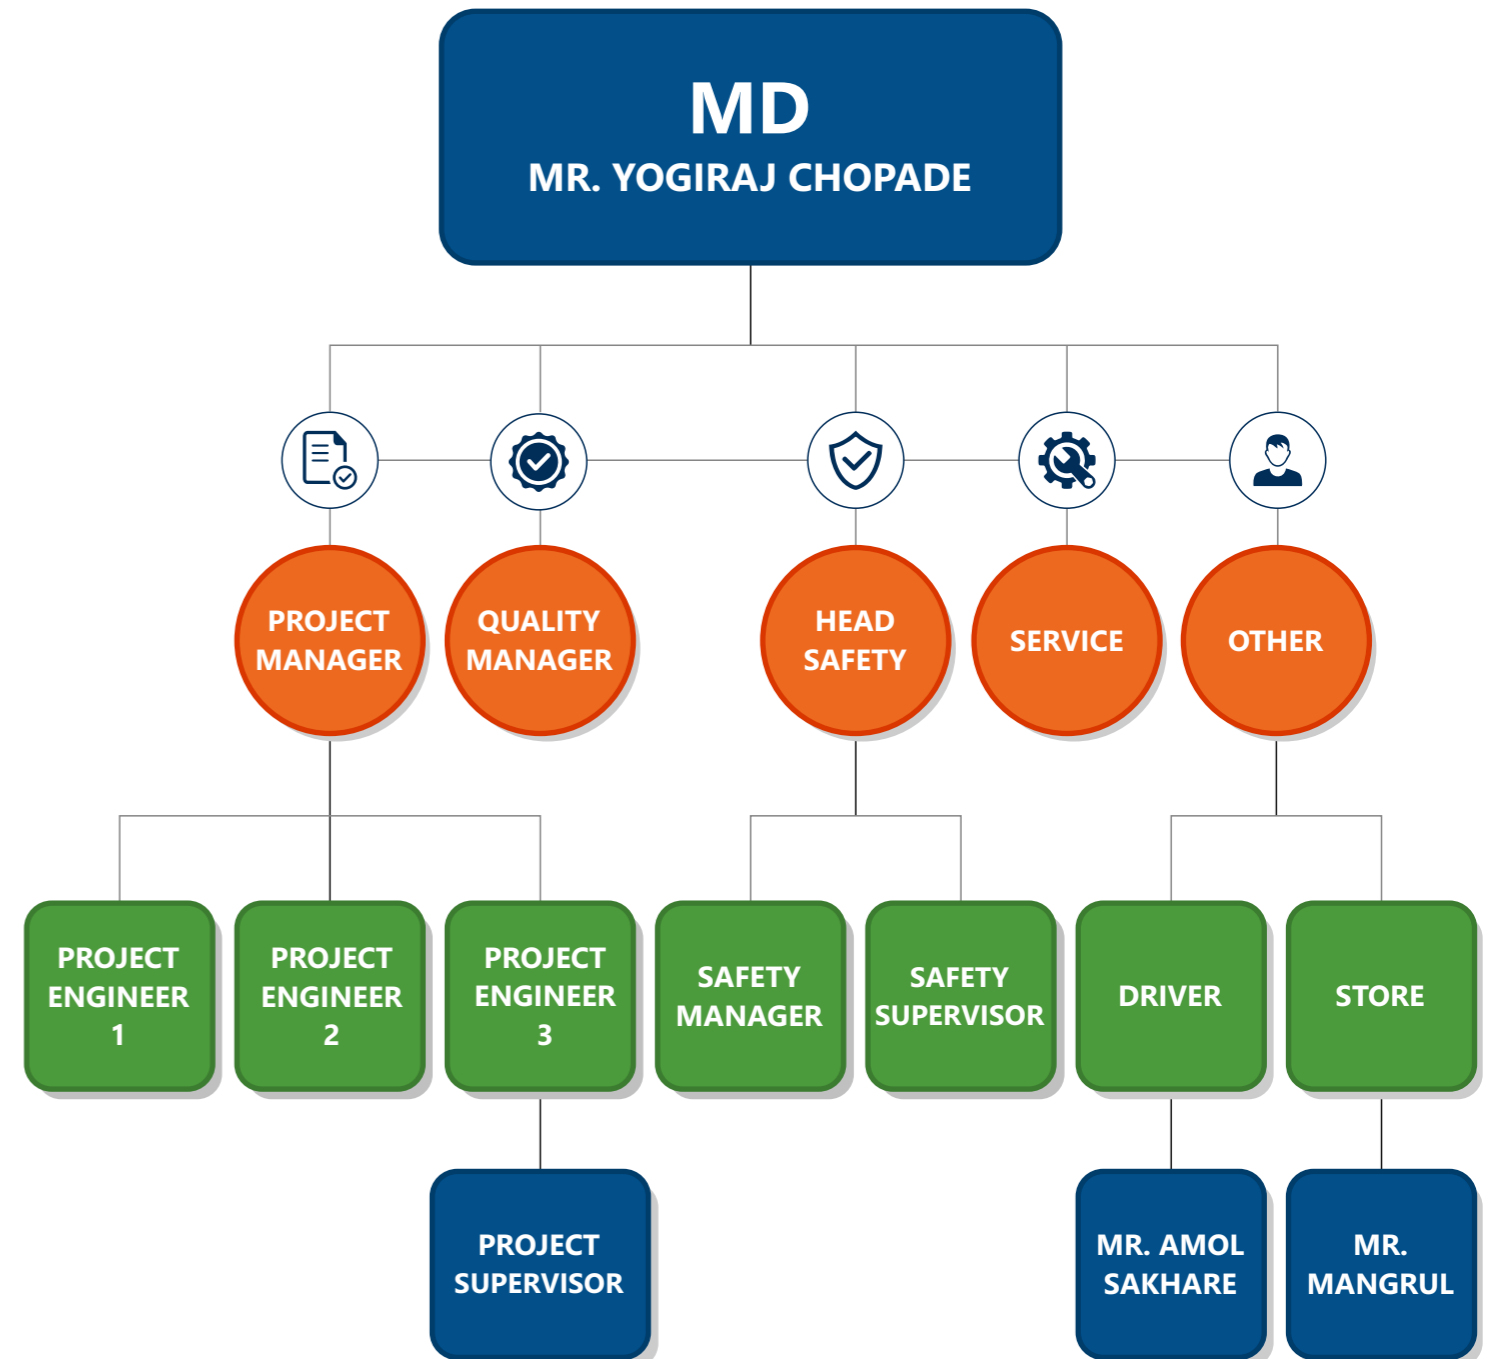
MD
MR. YOGIRAJ CHOPADE

PROJECT MANAGER

QUALITY MANAGER

HEAD SAFETY

SERVICE

OTHER

PROJECT ENGINEER 1

PROJECT ENGINEER 2

PROJECT ENGINEER 3

SAFETY MANAGER

SAFETY SUPERVISOR

DRIVER

STORE

PROJECT SUPERVISOR

MR. AMOL SAKHARE

MR. MANGRUL